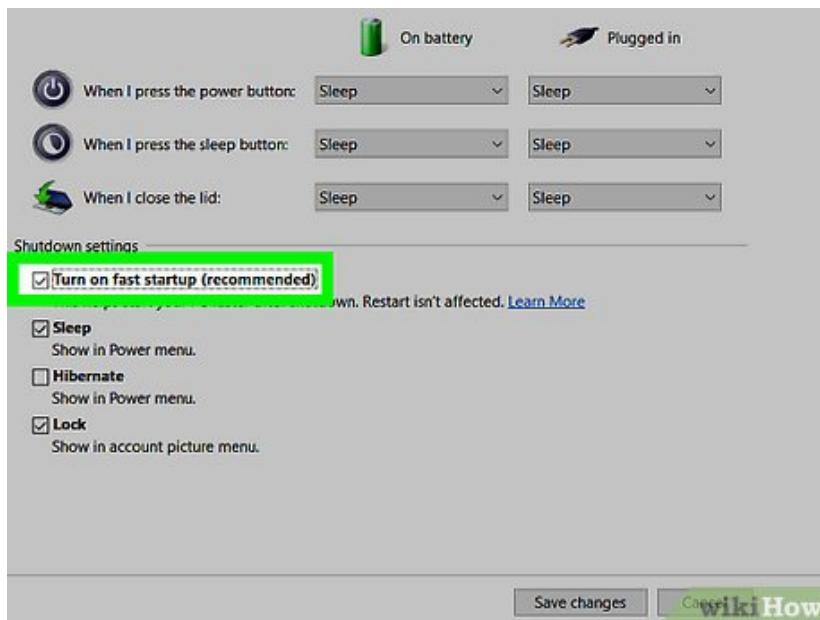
On battery Plugged in

When I press the power button: Sleep Sleep

When I press the sleep button: Sleep Sleep

When I close the lid: Sleep Sleep

Shutdown settings

Turn on fast startup (recommended)

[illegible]own. Restart isn't affected. Learn More

Sleep
Show in Power menu.

Hibernate
Show in Power menu.

Lock
Show in account picture menu.

Save changes Cance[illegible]

wikiHow